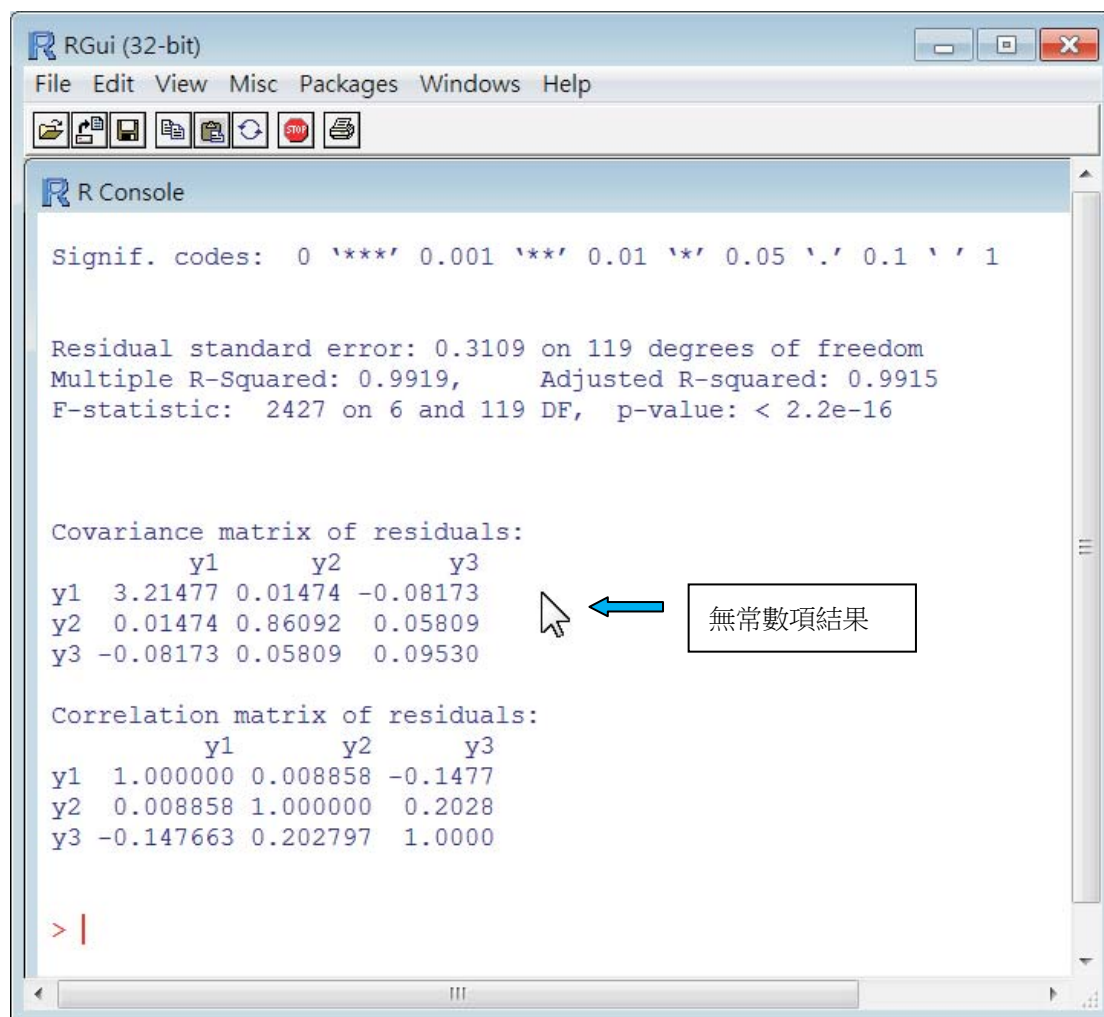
RGui (32-bit)

File Edit View Misc Packages Windows Help

R Console

Signif. codes: 0 '***' 0.001 '**' 0.01 '*' 0.05 '.' 0.1 ' ' 1

Residual standard error: 0.3109 on 119 degrees of freedom
Multiple R-Squared: 0.9919, Adjusted R-squared: 0.9915
F-statistic: 2427 on 6 and 119 DF, p-value: < 2.2e-16

Covariance matrix of residuals:

| | y1 | y2 | y3 |
|---|---|---|---|
| y1 | 3.21477 | 0.01474 | -0.08173 |
| y2 | 0.01474 | 0.86092 | 0.05809 |
| y3 | -0.08173 | 0.05809 | 0.09530 |

無常數項結果

Correlation matrix of residuals:

| | y1 | y2 | y3 |
|---|---|---|---|
| y1 | 1.000000 | 0.008858 | -0.1477 |
| y2 | 0.008858 | 1.000000 | 0.2028 |
| y3 | -0.147663 | 0.202797 | 1.0000 |

>